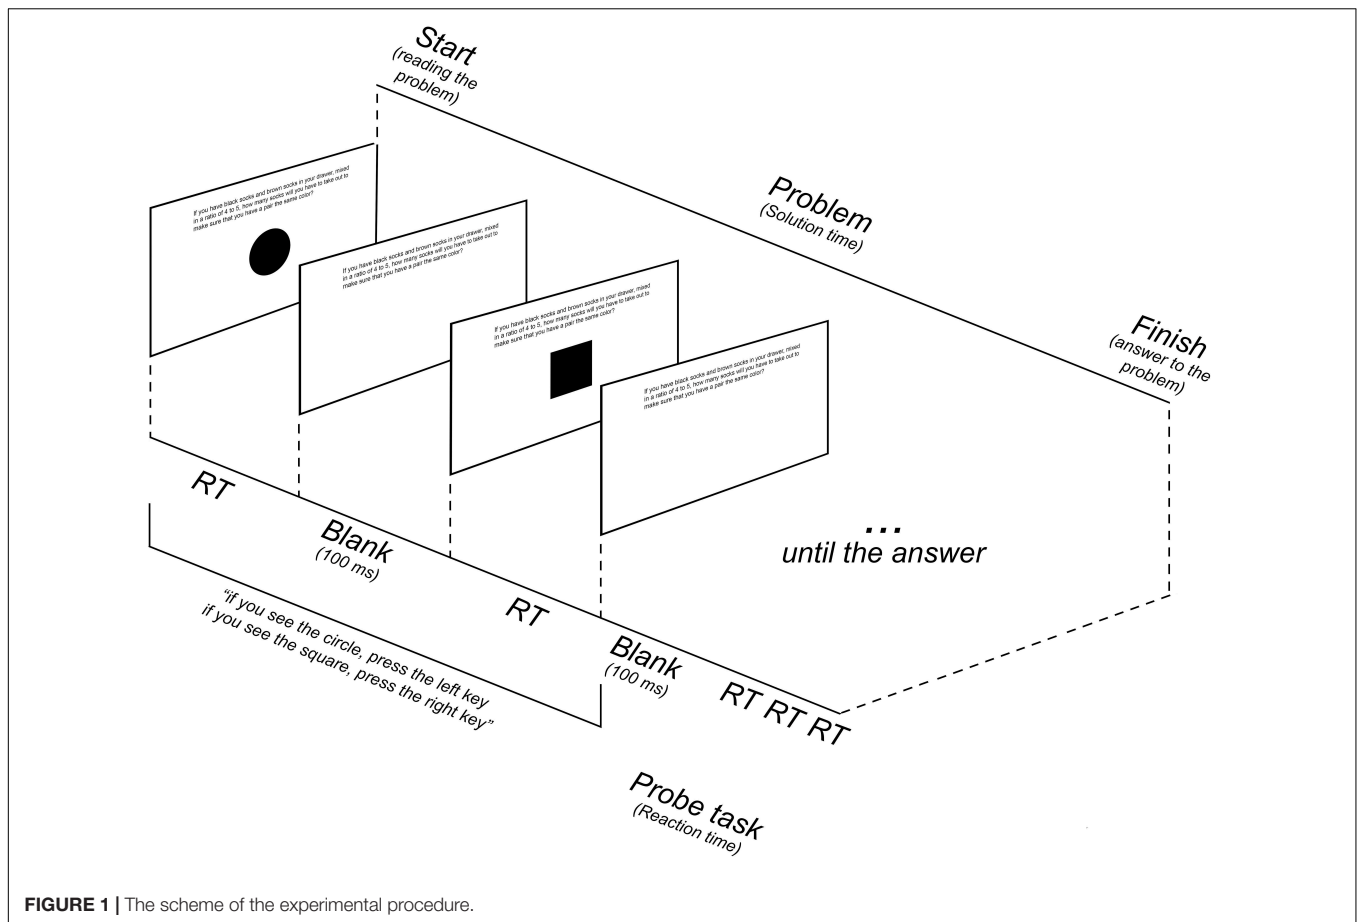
Start
(reading the problem)

Problem
(Solution time)

Finish
(answer to the problem)

If you have black socks and brown socks in your drawer, mixed in a ratio of 4 to 5, how many socks will you have to take out to make sure that you have a pair the same color?

If you have black socks and brown socks in your drawer, mixed in a ratio of 4 to 5, how many socks will you have to take out to make sure that you have a pair the same color?

If you have black socks and brown socks in your drawer, mixed in a ratio of 4 to 5, how many socks will you have to take out to make sure that you have a pair the same color?

If you have black socks and brown socks in your drawer, mixed in a ratio of 4 to 5, how many socks will you have to take out to make sure that you have a pair the same color?

...
until the answer

RT

Blank
(100 ms)

RT

Blank
(100 ms)

RT RT RT

"if you see the circle, press the left key
if you see the square, press the right key"

Probe task
(Reaction time)

FIGURE 1 | The scheme of the experimental procedure.